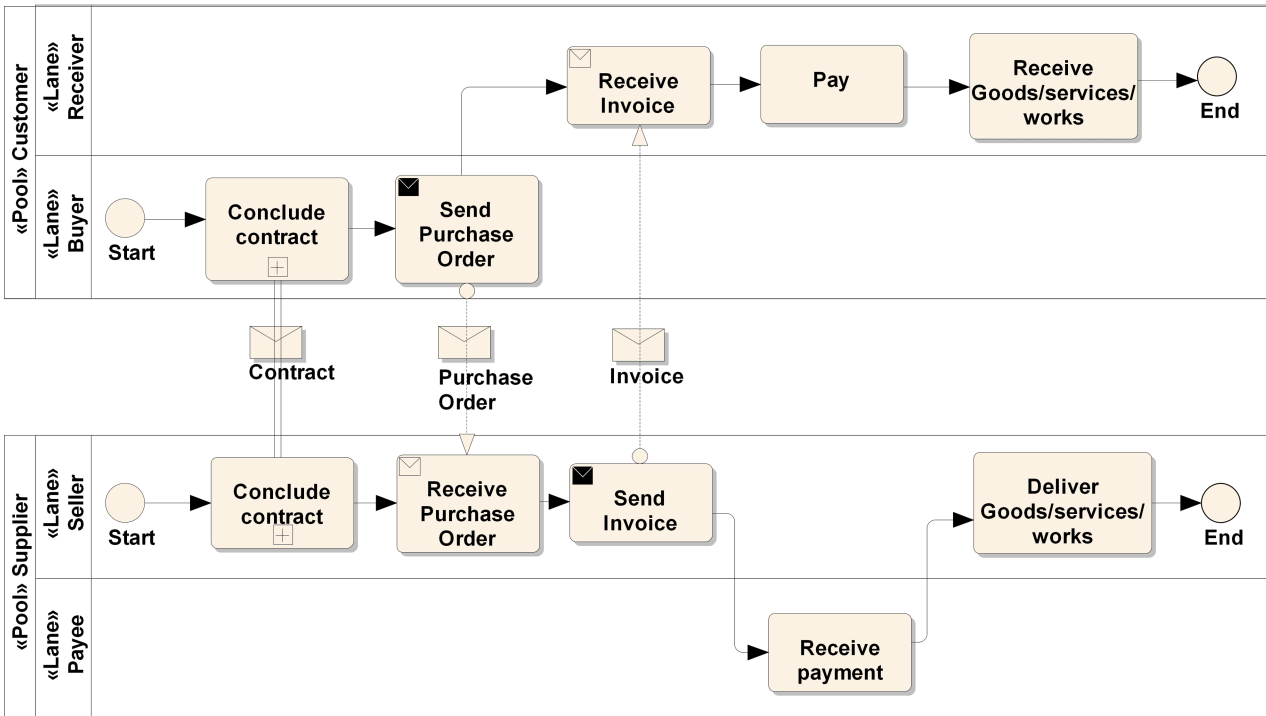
«Pool» Customer
«Lane» Receiver
«Lane» Buyer

Receive Invoice
Pay
Receive Goods/services/ works
End

Start
Conclude contract
Send Purchase Order

Contract
Purchase Order
Invoice

«Pool» Supplier
«Lane» Seller
«Lane» Payee

Start
Conclude contract
Receive Purchase Order
Send Invoice
Deliver Goods/services/ works
End

Receive payment